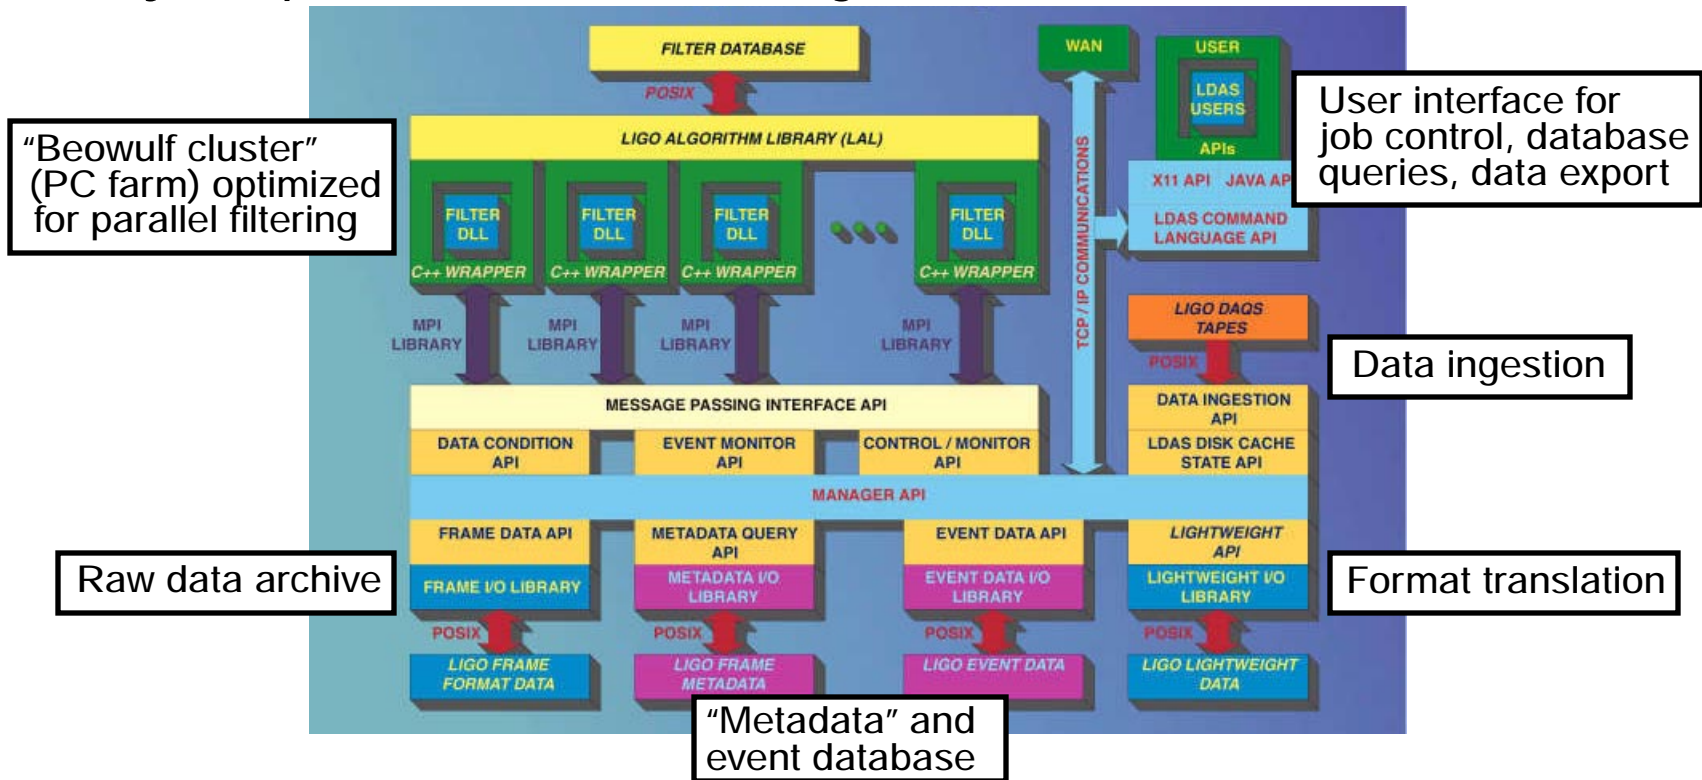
FILTER DATABASE

POSIX

LIGO ALGORITHM LIBRARY (LAL)

"Beowulf cluster" (PC farm) optimized for parallel filtering

FILTER DLL

C++ WRAPPER

FILTER DLL

C++ WRAPPER

FILTER DLL

C++ WRAPPER

FILTER DLL

C++ WRAPPER

MPI LIBRARY

MPI LIBRARY

MPI LIBRARY

MPI LIBRARY

WAN

TCP / IP COMMUNICATIONS

USER

LDAS USERS

APIs

User interface for job control, database queries, data export

X11 API JAVA AP

LDAS COMMAND LANGUAGE API

LIGO DAQS TAPES

POSIX

Data ingestion

MESSAGE PASSING INTERFACE API

DATA CONDITION API

EVENT MONITOR API

CONTROL / MONITOR API

DATA INGESTION API

LDAS DISK CACHE STATE API

MANAGER API

FRAME DATA API

METADATA QUERY API

EVENT DATA API

LIGHTWEIGHT API

Raw data archive

FRAME I/O LIBRARY

METADATA I/O LIBRARY

EVENT DATA I/O LIBRARY

LIGHTWEIGHT I/O LIBRARY

Format translation

POSIX

POSIX

POSIX

POSIX

LIGO FRAME FORMAT DATA

LIGO FRAME METADATA

LIGO EVENT DATA

LIGO LIGHTWEIGHT DATA

"Metadata" and event database